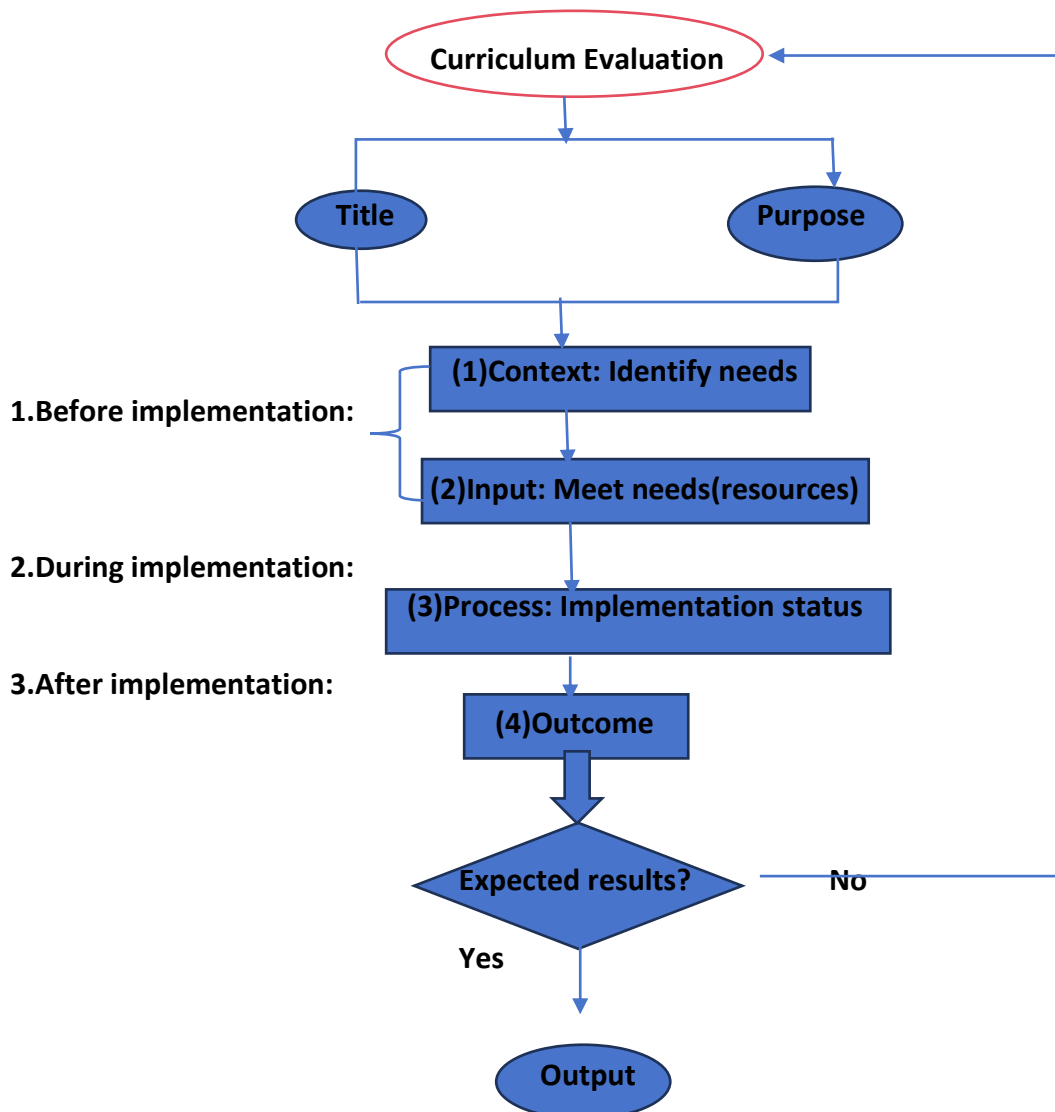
Curriculum Evaluation

Title

Purpose

1.Before implementation:

(1)Context: Identify needs

(2)Input: Meet needs(resources)

2.During implementation:

(3)Process: Implementation status

3.After implementation:

(4)Outcome

Expected results?

No

Yes

Output